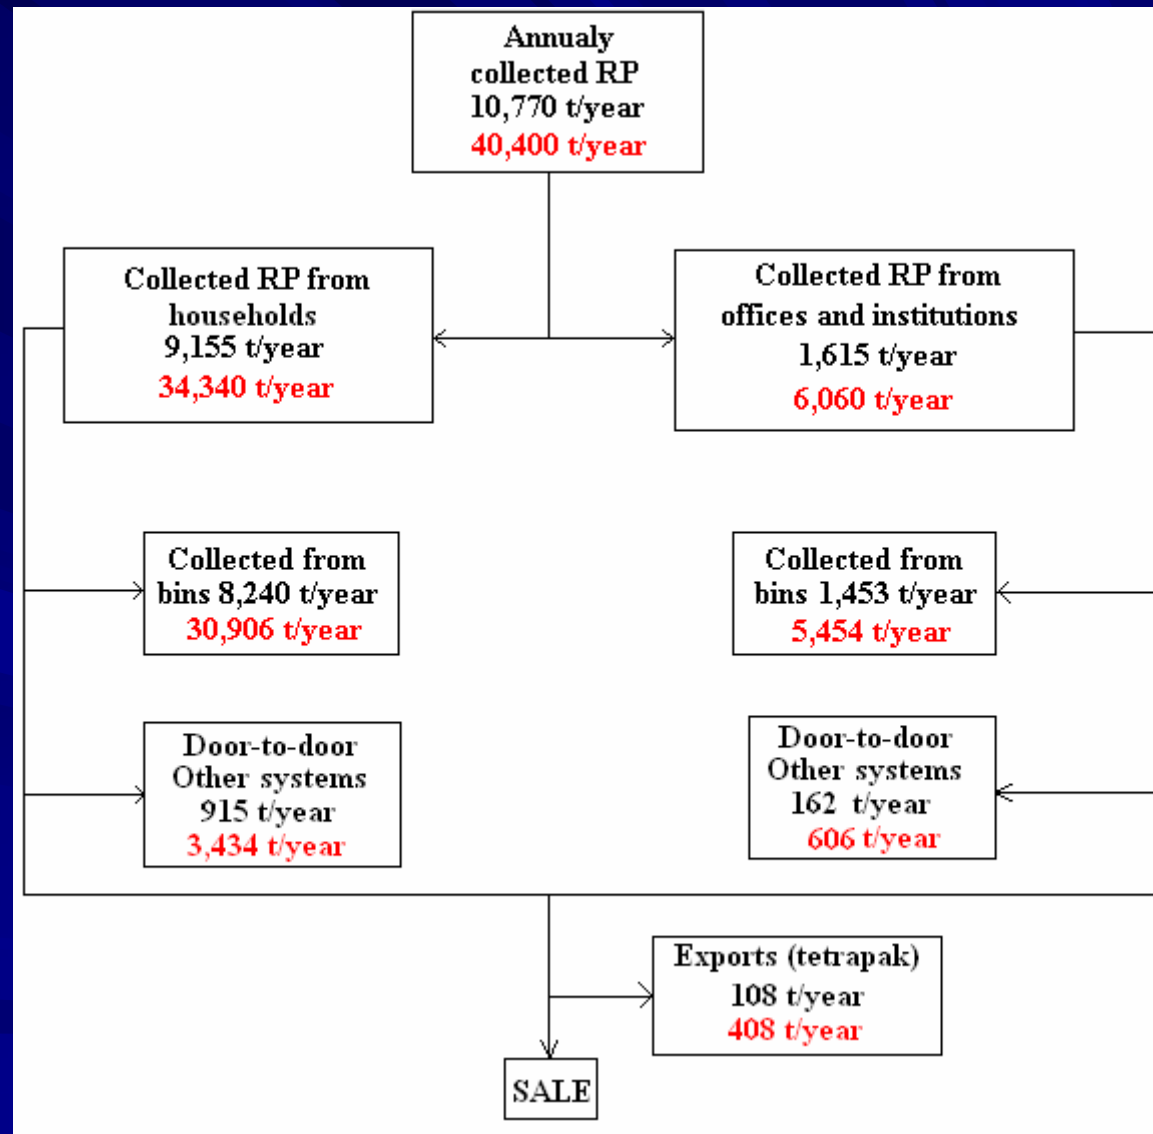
Annualy collected RP
10,770 t/year
40,400 t/year

Collected RP from households
9,155 t/year
34,340 t/year

Collected RP from offices and institutions
1,615 t/year
6,060 t/year

Collected from bins 8,240 t/year
30,906 t/year

Collected from bins 1,453 t/year
5,454 t/year

Door-to-door
Other systems
915 t/year
3,434 t/year

Door-to-door
Other systems
162 t/year
606 t/year

Exports (tetrapak)
108 t/year
408 t/year

SALE